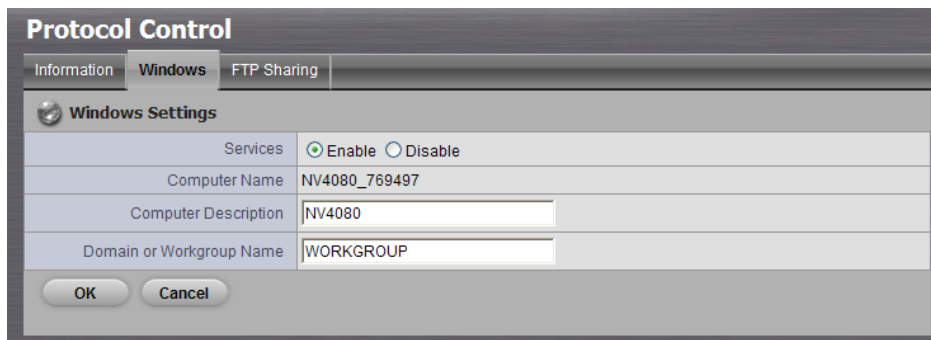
Protocol Control

Information Windows FTP Sharing

Windows Settings

| Services | Enable Disable |
|---|---|
| Computer Name | NV4080_769497 |
| Computer Description | NV4080 |
| Domain or Workgroup Name | WORKGROUP |

OK Cancel